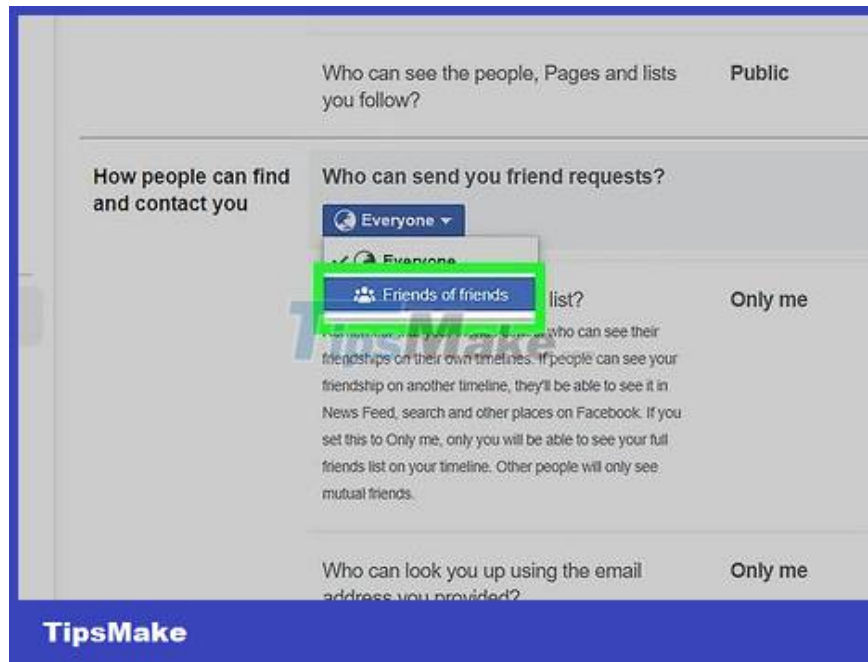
Who can see the people, Pages and lists you follow?

Public

How people can find and contact you

Who can send you friend requests?

Everyone

Everyone

Friends of friends

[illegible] list?

Only me

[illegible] who can see their friendships on their own timelines. If people can see your friendship on another timeline, they'll be able to see it in News Feed, search and other places on Facebook. If you set this to Only me, only you will be able to see your full friends list on your timeline. Other people will only see mutual friends.

Who can look you up using the email address you provided?

Only me

TipsMake

TipsMake